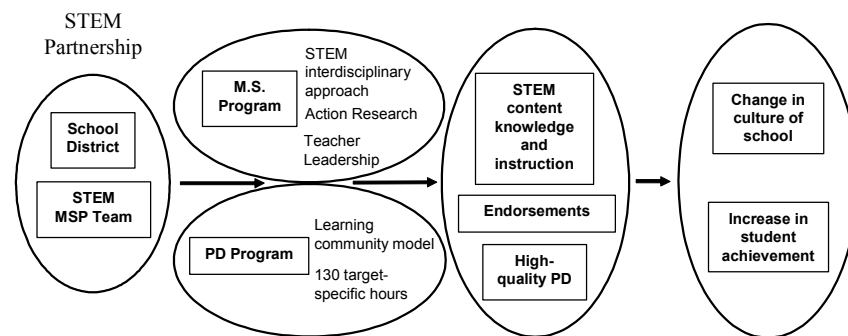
STEM Partnership

School District

STEM MSP Team

M.S. Program

STEM interdisciplinary approach

Action Research

Teacher Leadership

PD Program

Learning community model

130 target-specific hours

STEM content knowledge and instruction

Endorsements

High-quality PD

Change in culture of school

Increase in student achievement